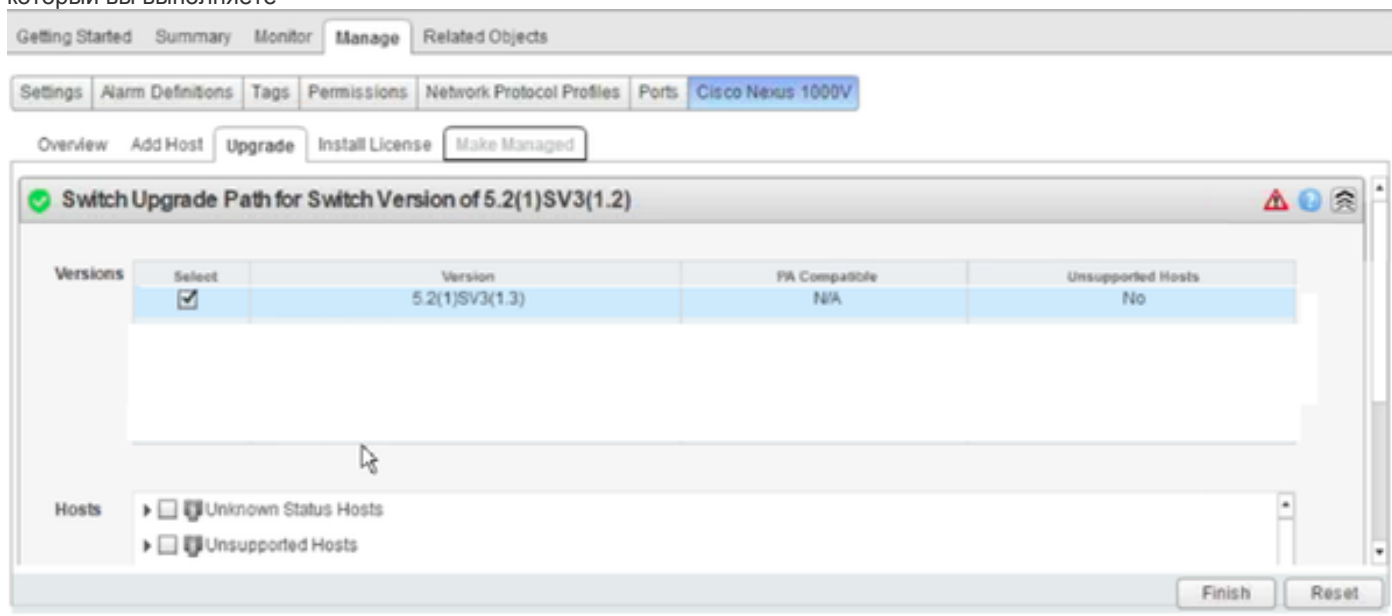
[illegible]

Getting Started Summary Monitor Manage Related Objects

Settings Alarm Definitions Tags Permissions Network Protocol Profiles Ports Cisco Nexus 1000V

Overview Add Host Upgrade Install License Make Managed

Switch Upgrade Path for Switch Version of 5.2(1)SV3(1.2)

Versions

| Select | Version | PA Compatible | Unsupported Hosts |
|---|---|---|---|
| ☑ | 5.2(1)SV3(1.3) | N/A | No |

Hosts

Unknown Status Hosts

Unsupported Hosts

Finish Reset